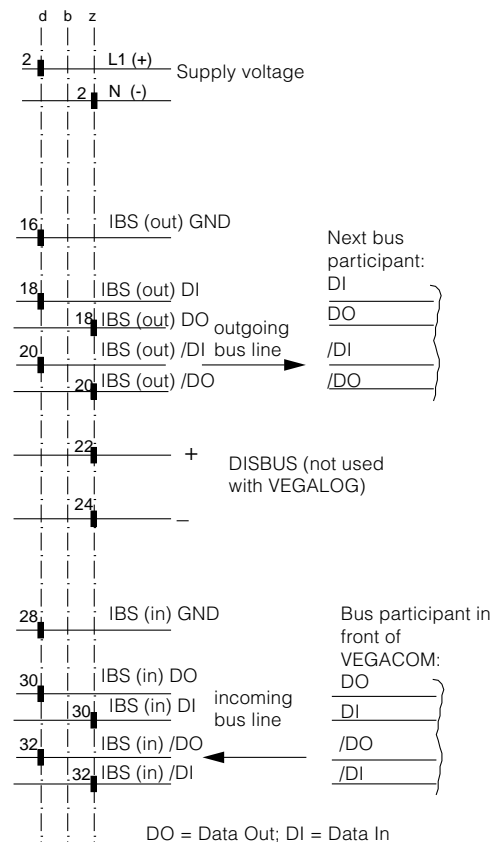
d b z

2 L1 (+)
Supply voltage
2 N (-)

16 IBS (out) GND

Next bus participant:
DI
DO
/DI
/DO

18 IBS (out) DI
18 IBS (out) DO
outgoing bus line
20 IBS (out) /DI
20 IBS (out) /DO

22 +
DISBUS (not used with VEGALOG)
24 –

28 IBS (in) GND

Bus participant in front of VEGACOM:
DO
DI
/DO
/DI

30 IBS (in) DO
30 IBS (in) DI
incoming bus line
32 IBS (in) /DO
32 IBS (in) /DI

DO = Data Out; DI = Data In